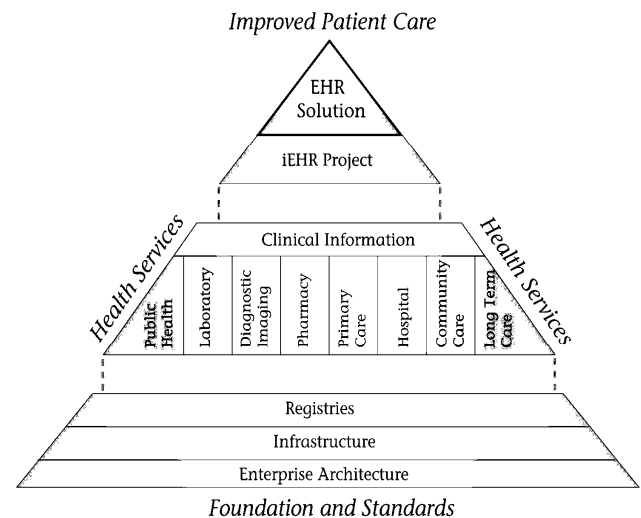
Improved Patient Care

EHR Solution

iEHR Project

Health Services

Clinical Information

Health Services

Public Health

Laboratory

Diagnostic Imaging

Pharmacy

Primary Care

Hospital

Community Care

Long Term Care

Registries

Infrastructure

Enterprise Architecture

Foundation and Standards